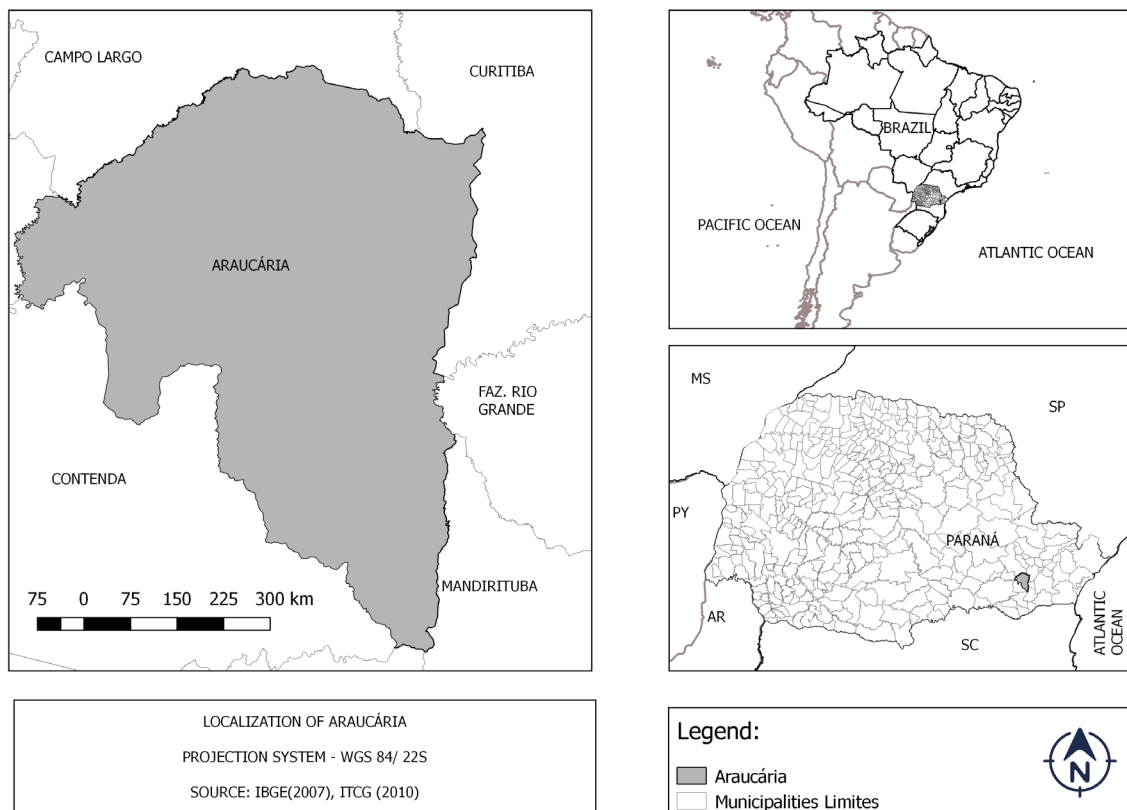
CAMPO LARGO

CURITIBA

ARAUCÁRIA

FAZ. RIO GRANDE

CONTENDA

MANDIRITUBA

75 0 75 150 225 300 km

BRAZIL

PACIFIC OCEAN

ATLANTIC OCEAN

MS

SP

PY

PARANÁ

AR

SC

ATLANTIC OCEAN

LOCALIZATION OF ARAUCÁRIA

PROJECTION SYSTEM - WGS 84/ 22S

SOURCE: IBGE(2007), ITCG (2010)

Legend:

Araucária

Municipalities Limites

N